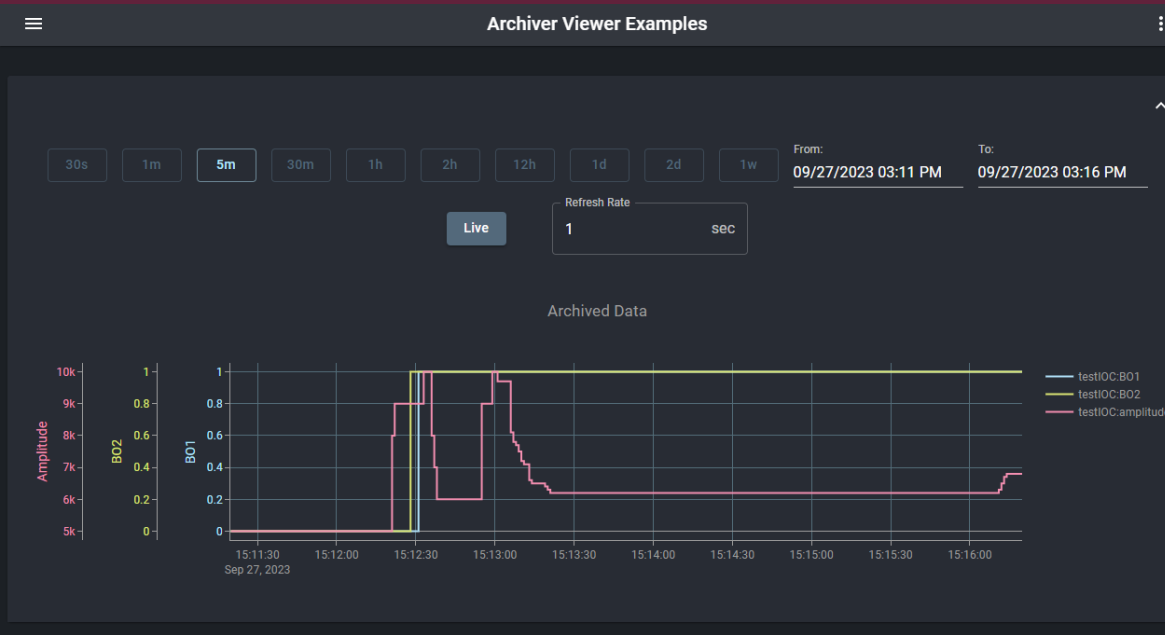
Archiver Viewer Examples

30s 1m 5m 30m 1h 2h 12h 1d 2d 1w

From:
09/27/2023 03:11 PM

To:
09/27/2023 03:16 PM

Live

Refresh Rate
1 sec

Archived Data

Amplitude
10k
9k
8k
7k
6k
5k

BO2
1
0.8
0.6
0.4
0.2
0

BO1
1
0.8
0.6
0.4
0.2
0

15:11:30
Sep 27, 2023
15:12:00
15:12:30
15:13:00
15:13:30
15:14:00
15:14:30
15:15:00
15:15:30
15:16:00

testIOC:BO1
testIOC:BO2
testIOC:amplitud